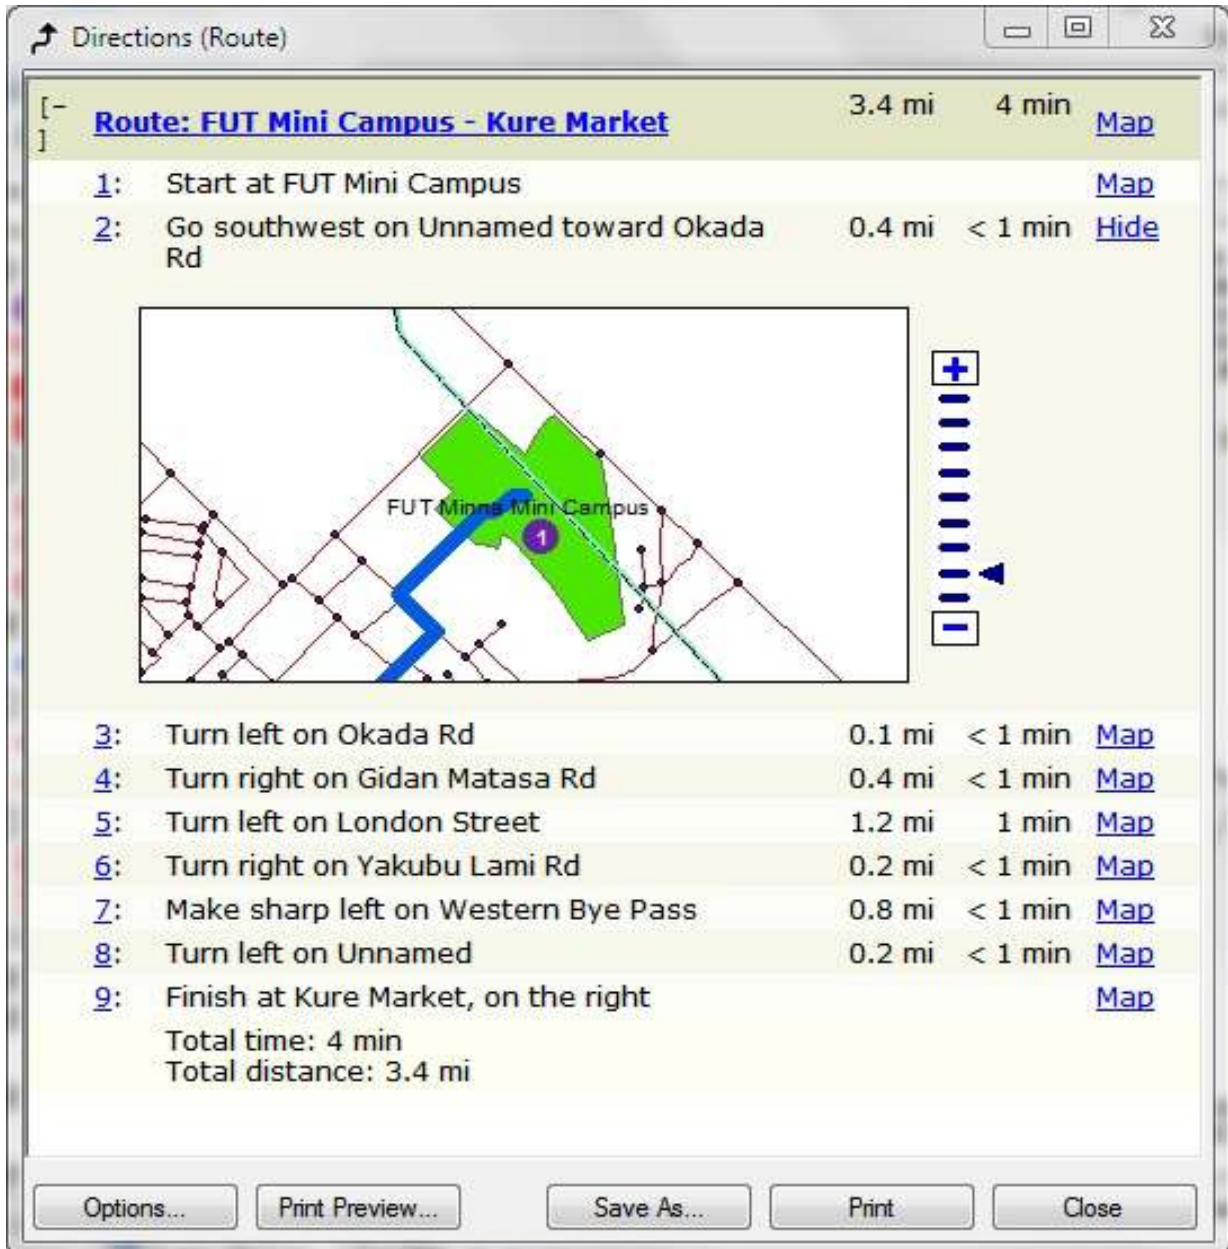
Directions (Route)

[−]

| | Route: FUT Mini Campus - Kure Market | 3.4 mi | 4 min | Map |
|---|---|---|---|---|
| 1: | Start at FUT Mini Campus | | | Map |
| 2: | Go southwest on Unnamed toward Okada Rd | 0.4 mi | < 1 min | Hide |

FUT Minna Mini Campus

1

+

−

| | | | | |
|---|---|---|---|---|
| 3: | Turn left on Okada Rd | 0.1 mi | < 1 min | Map |
| 4: | Turn right on Gidan Matasa Rd | 0.4 mi | < 1 min | Map |
| 5: | Turn left on London Street | 1.2 mi | 1 min | Map |
| 6: | Turn right on Yakubu Lami Rd | 0.2 mi | < 1 min | Map |
| 7: | Make sharp left on Western Bye Pass | 0.8 mi | < 1 min | Map |
| 8: | Turn left on Unnamed | 0.2 mi | < 1 min | Map |
| 9: | Finish at Kure Market, on the right | | | Map |

Total time: 4 min
Total distance: 3.4 mi

Options... Print Preview... Save As... Print Close